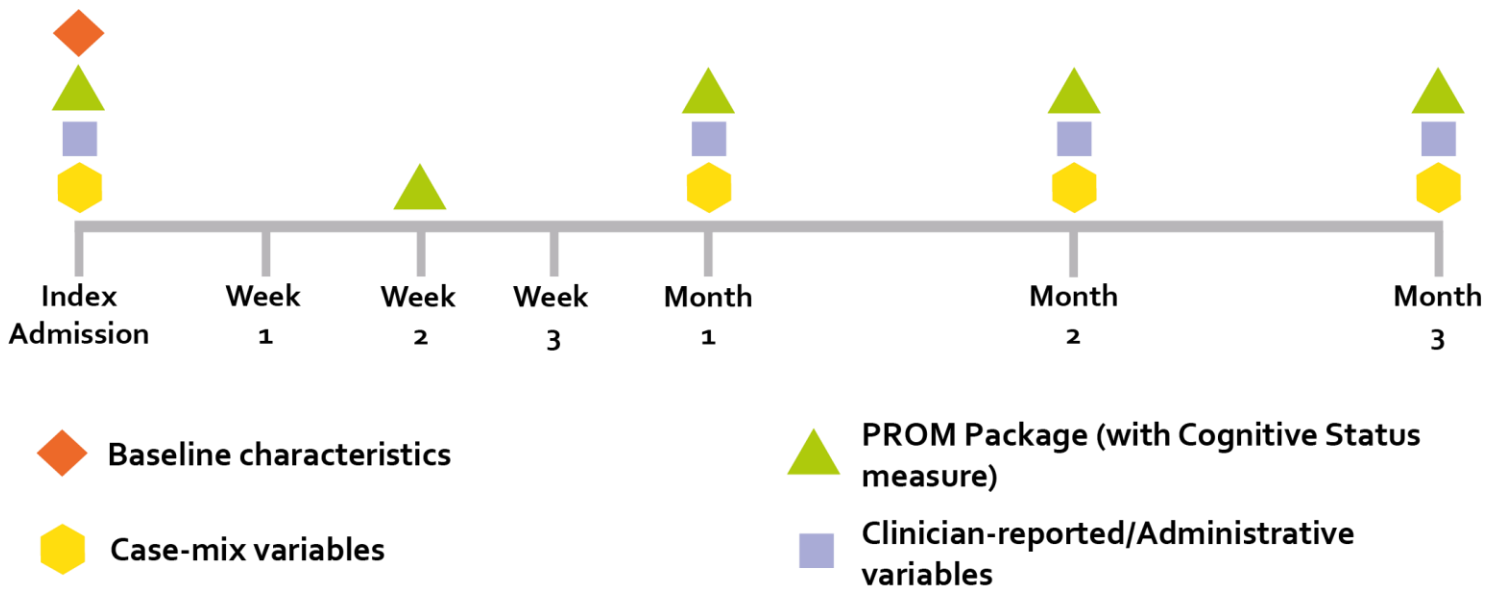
Index Admission

Week 1

Week 2

Week 3

Month 1

Month 2

Month 3

Baseline characteristics

Case-mix variables

PROM Package (with Cognitive Status measure)

Clinician-reported/Administrative variables